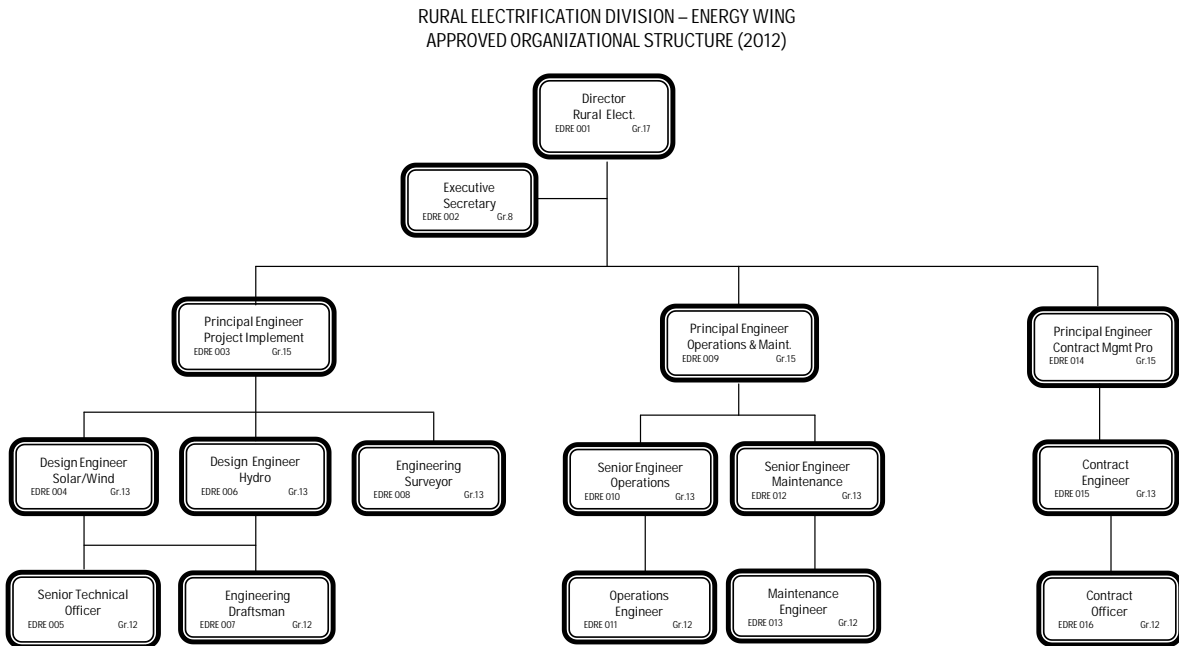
RURAL ELECTRIFICATION DIVISION – ENERGY WING
APPROVED ORGANIZATIONAL STRUCTURE (2012)

Director
Rural Elect.
EDRE 001 Gr.17

Executive
Secretary
EDRE 002 Gr.8

Principal Engineer
Project Implement
EDRE 003 Gr.15

Principal Engineer
Operations & Maint.
EDRE 009 Gr.15

Principal Engineer
Contract Mgmt Pro
EDRE 014 Gr.15

Design Engineer
Solar/Wind
EDRE 004 Gr.13

Design Engineer
Hydro
EDRE 006 Gr.13

Engineering
Surveyor
EDRE 008 Gr.13

Senior Engineer
Operations
EDRE 010 Gr.13

Senior Engineer
Maintenance
EDRE 012 Gr.13

Contract
Engineer
EDRE 015 Gr.13

Senior Technical
Officer
EDRE 005 Gr.12

Engineering
Draftsman
EDRE 007 Gr.12

Operations
Engineer
EDRE 011 Gr.12

Maintenance
Engineer
EDRE 013 Gr.12

Contract
Officer
EDRE 016 Gr.12